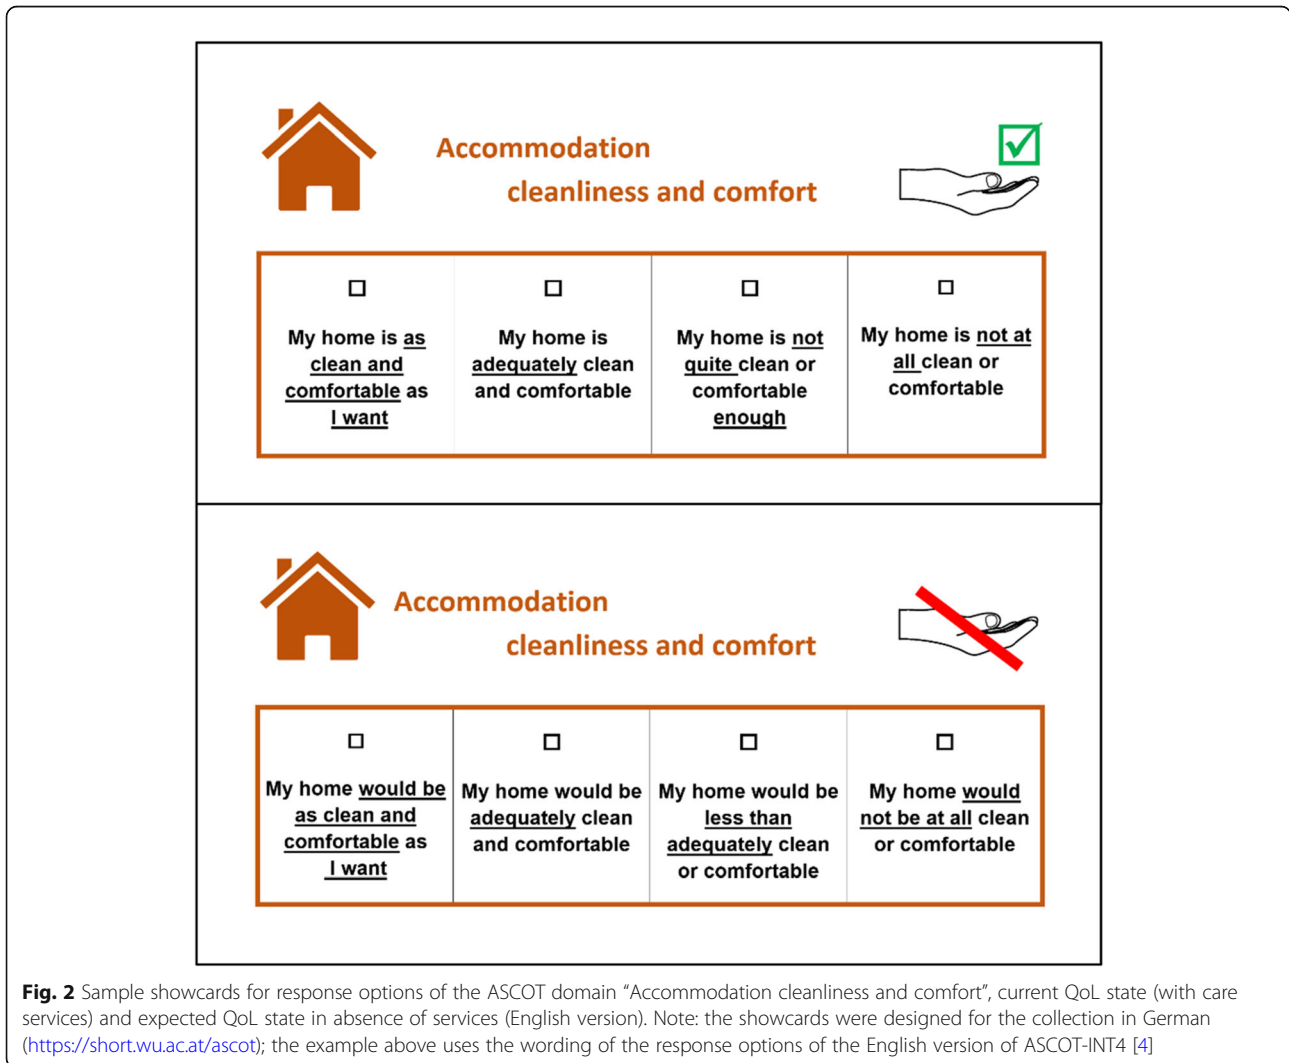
Accommodation cleanliness and comfort

| ☐ My home is as clean and comfortable as I want | ☐ My home is adequately clean and comfortable | ☐ My home is not quite clean or comfortable enough | ☐ My home is not at all clean or comfortable |
|---|---|---|---|

Accommodation cleanliness and comfort

| ☐ My home would be as clean and comfortable as I want | ☐ My home would be adequately clean and comfortable | ☐ My home would be less than adequately clean or comfortable | ☐ My home would not be at all clean or comfortable |
|---|---|---|---|

**Fig. 2** Sample showcards for response options of the ASCOT domain "Accommodation cleanliness and comfort", current QoL state (with care services) and expected QoL state in absence of services (English version). Note: the showcards were designed for the collection in German (https://short.wu.ac.at/ascot); the example above uses the wording of the response options of the English version of ASCOT-INT4 [4]